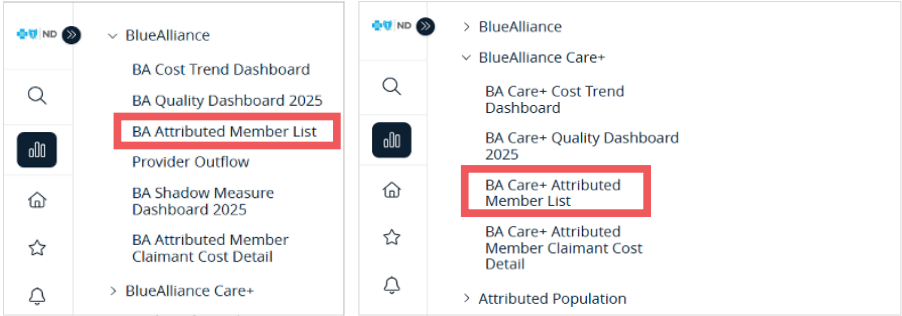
ND

BlueAlliance

BA Cost Trend Dashboard

BA Quality Dashboard 2025

BA Attributed Member List

Provider Outflow

BA Shadow Measure Dashboard 2025

BA Attributed Member Claimant Cost Detail

BlueAlliance Care+

ND

BlueAlliance

BlueAlliance Care+

BA Care+ Cost Trend Dashboard

BA Care+ Quality Dashboard 2025

BA Care+ Attributed Member List

BA Care+ Attributed Member Claimant Cost Detail

Attributed Population